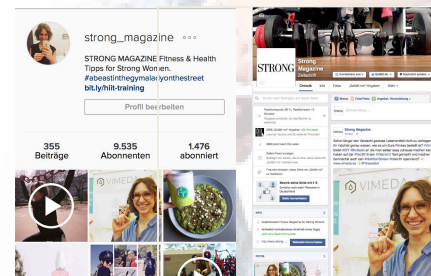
strong_magazine

STRONG MAGAZINE Fitness & Health Tipps for Strong Women.
#abeastinthegymalaryonthestreet
bit.ly/hiit-training

Profil bearbeiten

355 Beiträge
9.535 Abonnenten
1.476 abonniert

VIMEDA

STRONG

Strong Magazine

Chronik
Info
Fotos

Strong Magazine

VIMEDA

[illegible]